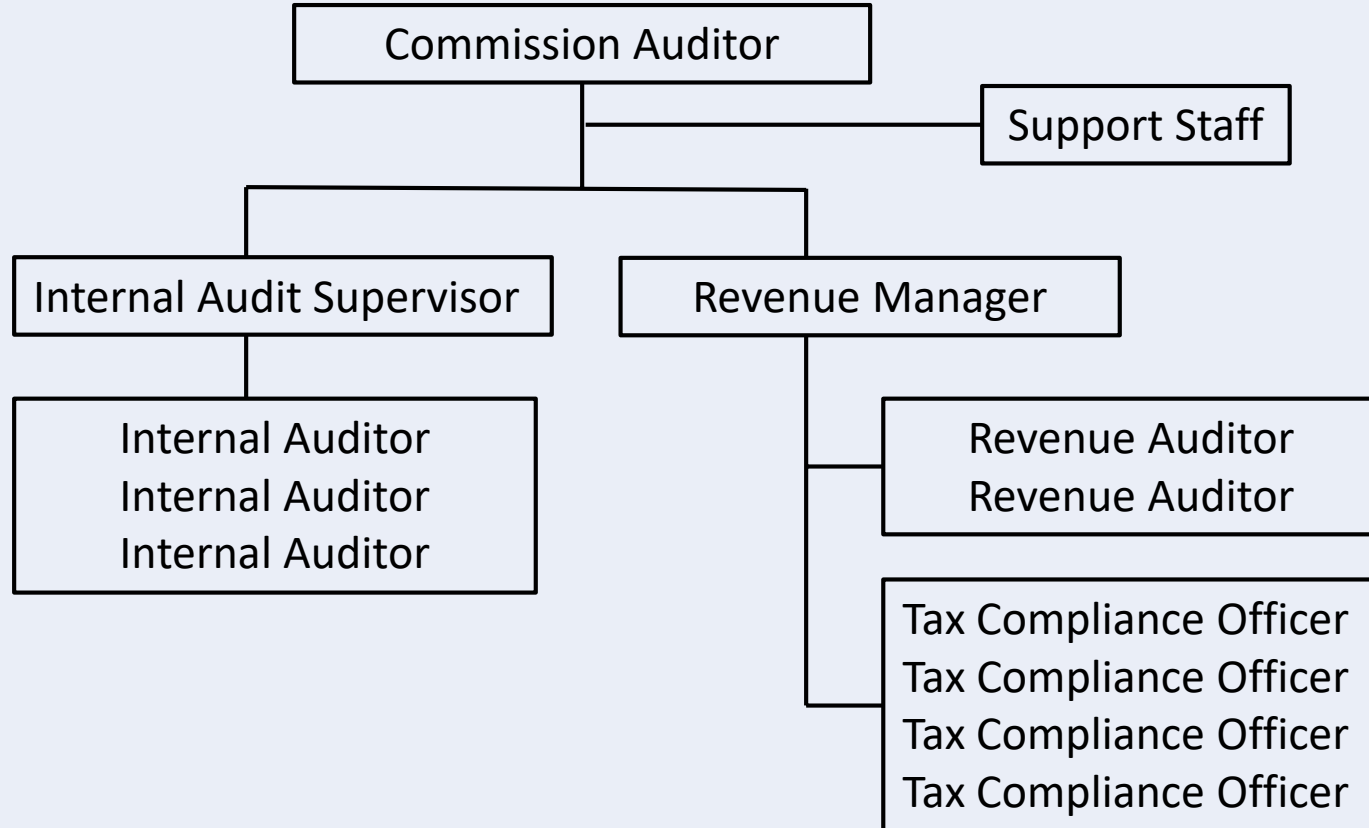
Commission Auditor

Support Staff

Internal Audit Supervisor

Revenue Manager

Internal Auditor
Internal Auditor
Internal Auditor

Revenue Auditor
Revenue Auditor

Tax Compliance Officer
Tax Compliance Officer
Tax Compliance Officer
Tax Compliance Officer